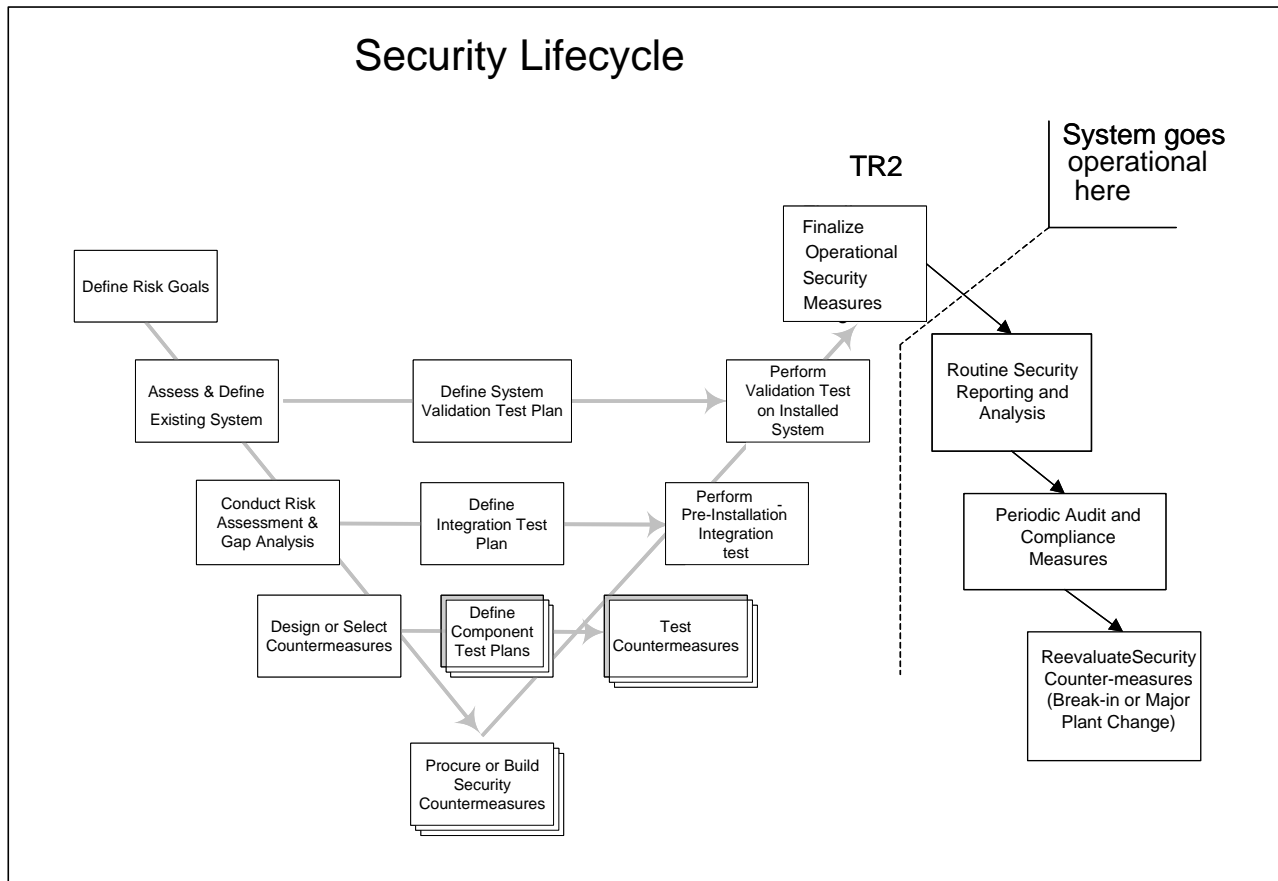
Security Lifecycle

System goes operational here

TR2

Finalize Operational Security Measures

Define Risk Goals

Assess & Define Existing System

Define System Validation Test Plan

Perform Validation Test on Installed System

Routine Security Reporting and Analysis

Conduct Risk Assessment & Gap Analysis

Define Integration Test Plan

Perform Pre-Installation Integration test

Periodic Audit and Compliance Measures

Design or Select Countermeasures

Define Component Test Plans

Test Countermeasures

ReevaluateSecurity Counter-measures (Break-in or Major Plant Change)

Procure or Build Security Countermeasures